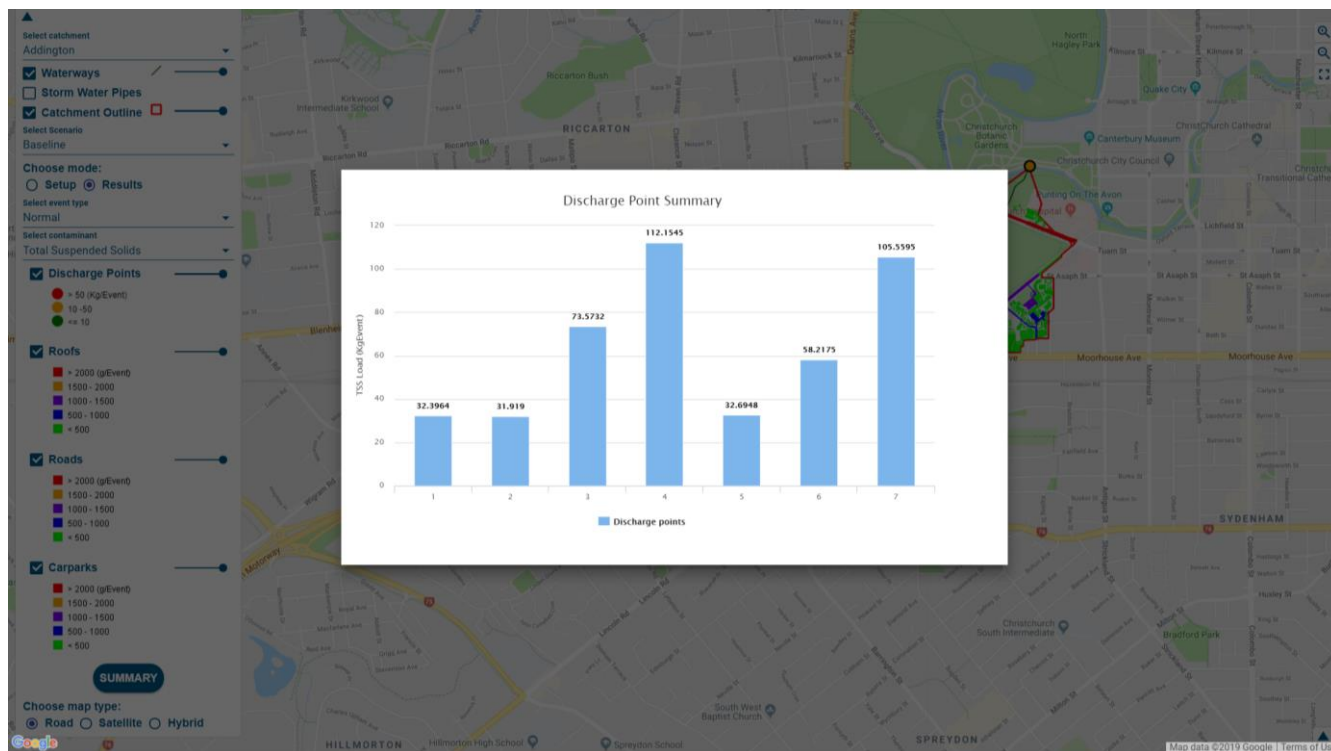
Select catchment
Addington
Waterways
Storm Water Pipes
Catchment Outline
Select Scenario
Baseline
Choose mode:
Setup Results
Select event type
Normal
Select contaminant
Total Suspended Solids
Discharge Points
> 50 (Kg/Event)
10 -50
<= 10
Roofs
> 2000 (g/Event)
1500 - 2000
1000 - 1500
500 - 1000
< 500
Roads
> 2000 (g/Event)
1500 - 2000
1000 - 1500
500 - 1000
< 500
Carparks
> 2000 (g/Event)
1500 - 2000
1000 - 1500
500 - 1000
< 500
SUMMARY
Choose map type:
Road Satellite Hybrid

Discharge Point Summary

TSS Load (Kg/Event)

| Discharge point | TSS Load |
|---|---|
| 1 | 32.3964 |
| 2 | 31.919 |
| 3 | 73.5732 |
| 4 | 112.1545 |
| 5 | 32.6948 |
| 6 | 58.2175 |
| 7 | 105.5595 |

0 20 40 60 80 100 120

Discharge points

Riccarton Bush
Kirkwood Intermediate School
RICCARTON
Riccarton Rd
North Hagley Park
Quake City
Christchurch Botanic Gardens
Canterbury Museum
ChristChurch Cathedral
Christchurch City Council
Christchurch Transitional Cathedral
Punting On The Avon
Lichfield St
Tuam St
St Asaph St
Moorhouse Ave
SYDENHAM
Christchurch South Intermediate
Bradford Park
South West Baptist Church
HILLMORTON
Hillmorton High School
Spreydon School
SPREYDON
Blenheim
Motorway
Google
Map data ©2019 Google | Terms of Us